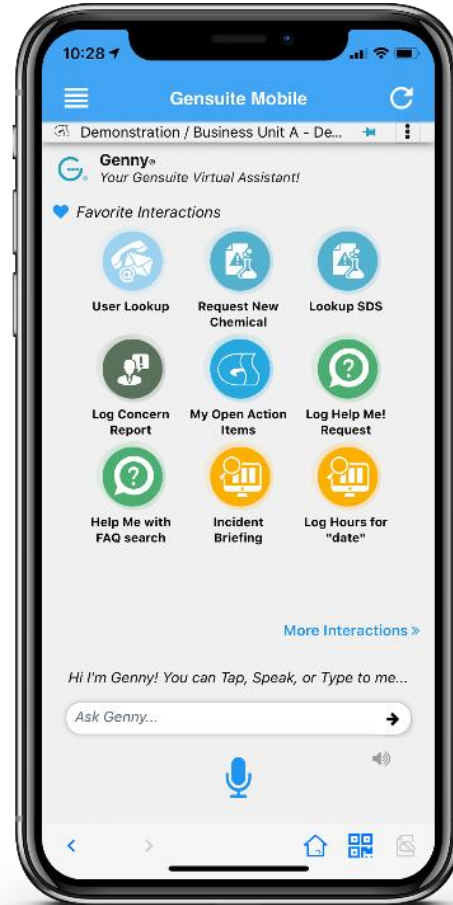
10:28

Gensuite Mobile

Demonstration / Business Unit A - De...

Genny®
Your Gensuite Virtual Assistant!

Favorite Interactions

User Lookup

Request New Chemical

Lookup SDS

Log Concern Report

My Open Action Items

Log Help Me! Request

Help Me with FAQ search

Incident Briefing

Log Hours for "date"

More Interactions »

Hi I'm Genny! You can Tap, Speak, or Type to me...

Ask Genny...